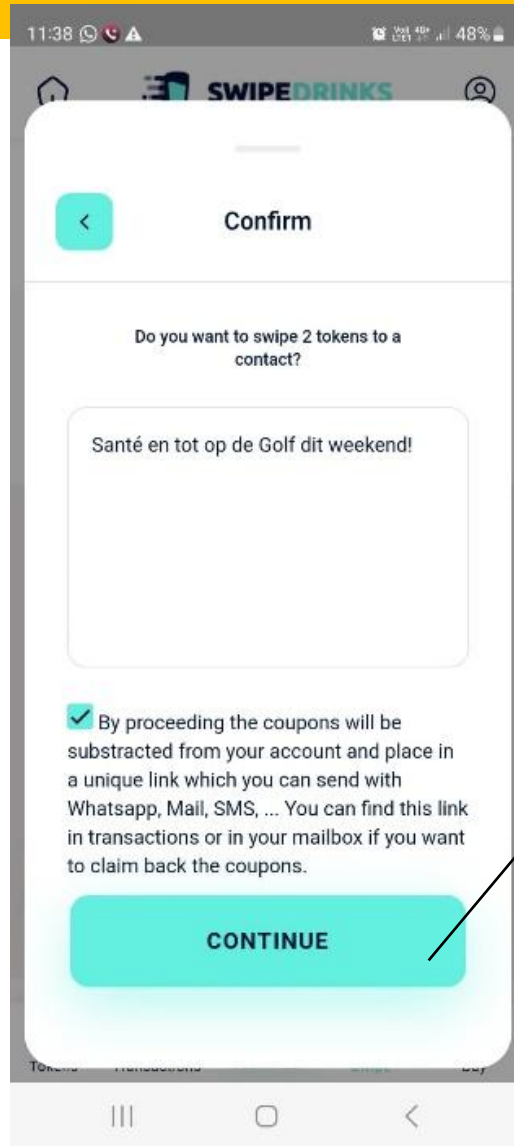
11:38

48%

SWIPEDRINKS

<

Confirm

Do you want to swipe 2 tokens to a contact?

Santé en tot op de Golf dit weekend!

By proceeding the coupons will be substracted from your account and place in a unique link which you can send with Whatsapp, Mail, SMS, ... You can find this link in transactions or in your mailbox if you want to claim back the coupons.

CONTINUE

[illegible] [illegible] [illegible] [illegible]